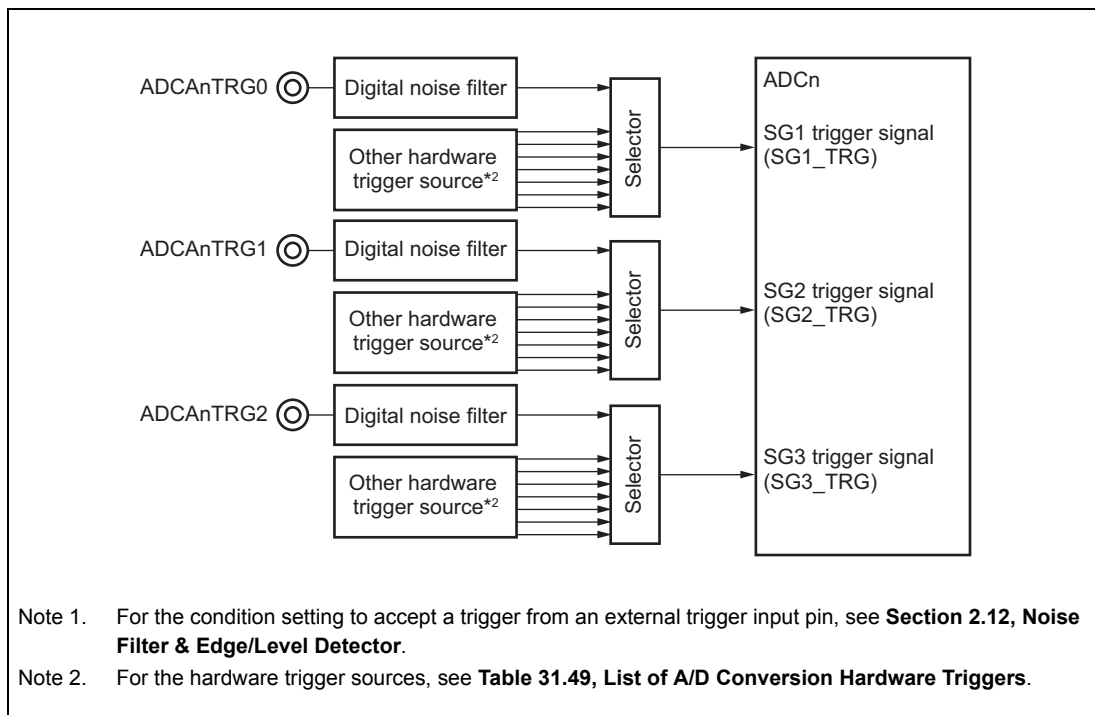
ADCAnTRG0

Digital noise filter

Other hardware trigger source*2

Selector

ADCn

SG1 trigger signal (SG1_TRG)

ADCAnTRG1

Digital noise filter

Other hardware trigger source*2

Selector

SG2 trigger signal (SG2_TRG)

ADCAnTRG2

Digital noise filter

Other hardware trigger source*2

Selector

SG3 trigger signal (SG3_TRG)

Note 1. For the condition setting to accept a trigger from an external trigger input pin, see **Section 2.12, Noise Filter & Edge/Level Detector**.

Note 2. For the hardware trigger sources, see **Table 31.49, List of A/D Conversion Hardware Triggers**.